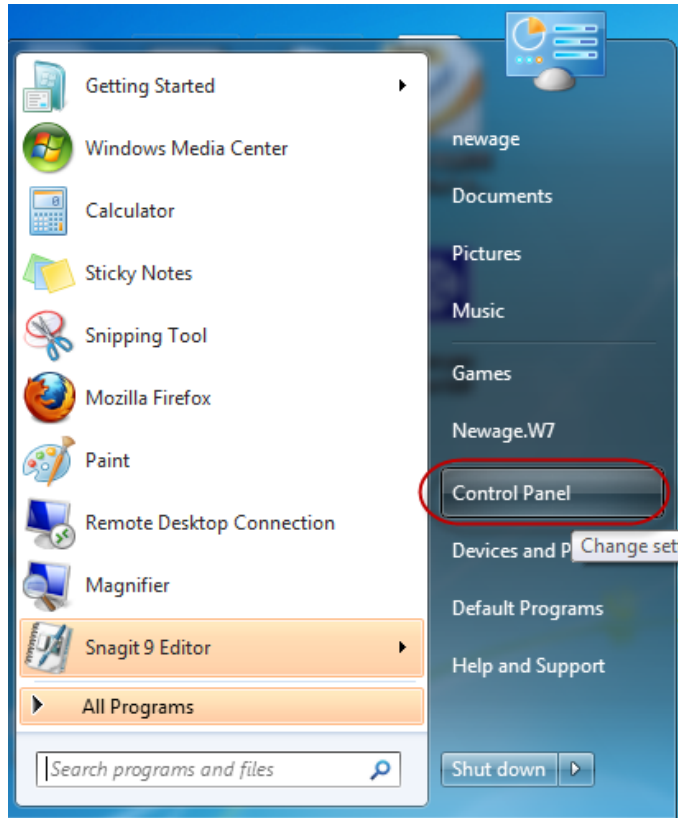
Getting Started
Windows Media Center
Calculator
Sticky Notes
Snipping Tool
Mozilla Firefox
Paint
Remote Desktop Connection
Magnifier
Snagit 9 Editor
All Programs
Search programs and files

newage
Documents
Pictures
Music
Games
Newage.W7
Control Panel
Devices and P
Change set
Default Programs
Help and Support
Shut down